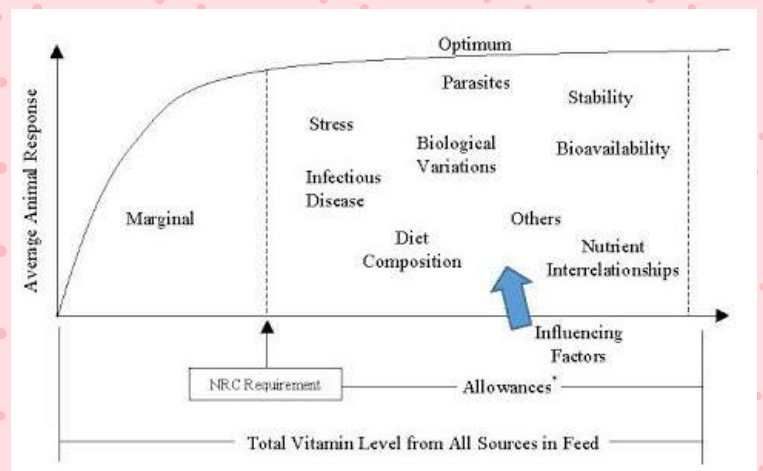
Optimum

Average Animal Response

Parasites

Stability

Stress

Biological Variations

Bioavailability

Infectious Disease

Marginal

Others

Diet Composition

Nutrient Interrelationships

Influencing Factors

NRC Requirement

Allowances*

Total Vitamin Level from All Sources in Feed